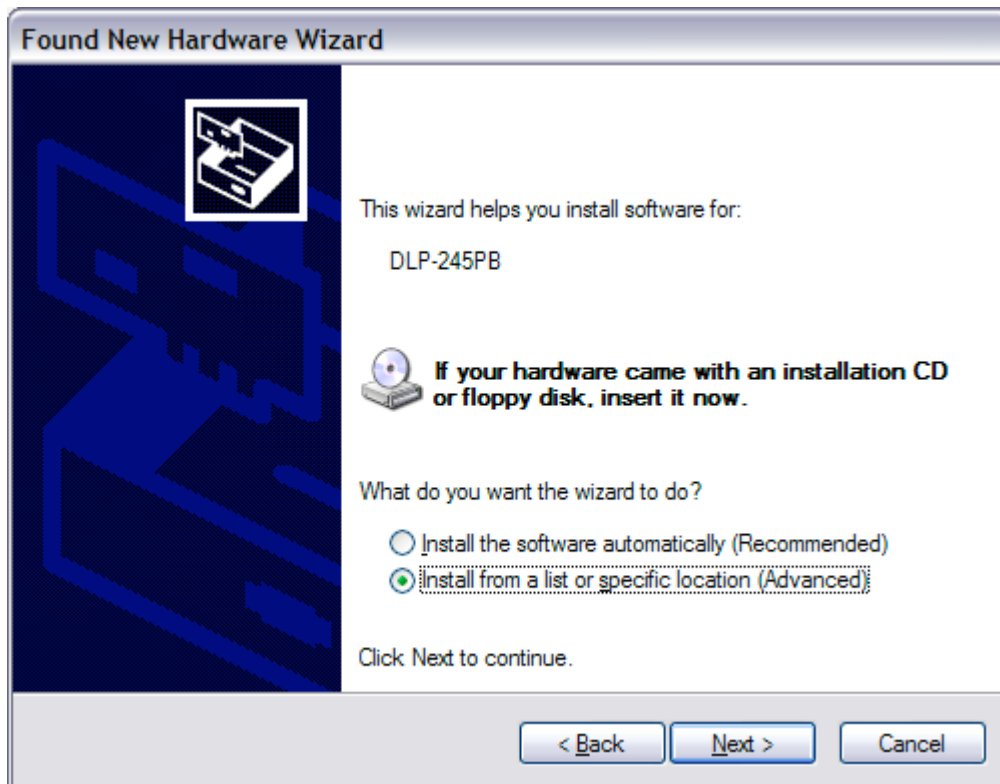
Found New Hardware Wizard

This wizard helps you install software for:

DLP-245PB

If your hardware came with an installation CD or floppy disk, insert it now.

What do you want the wizard to do?

Install the software automatically (Recommended)

Install from a list or specific location (Advanced)

Click Next to continue.

< Back

Next >

Cancel